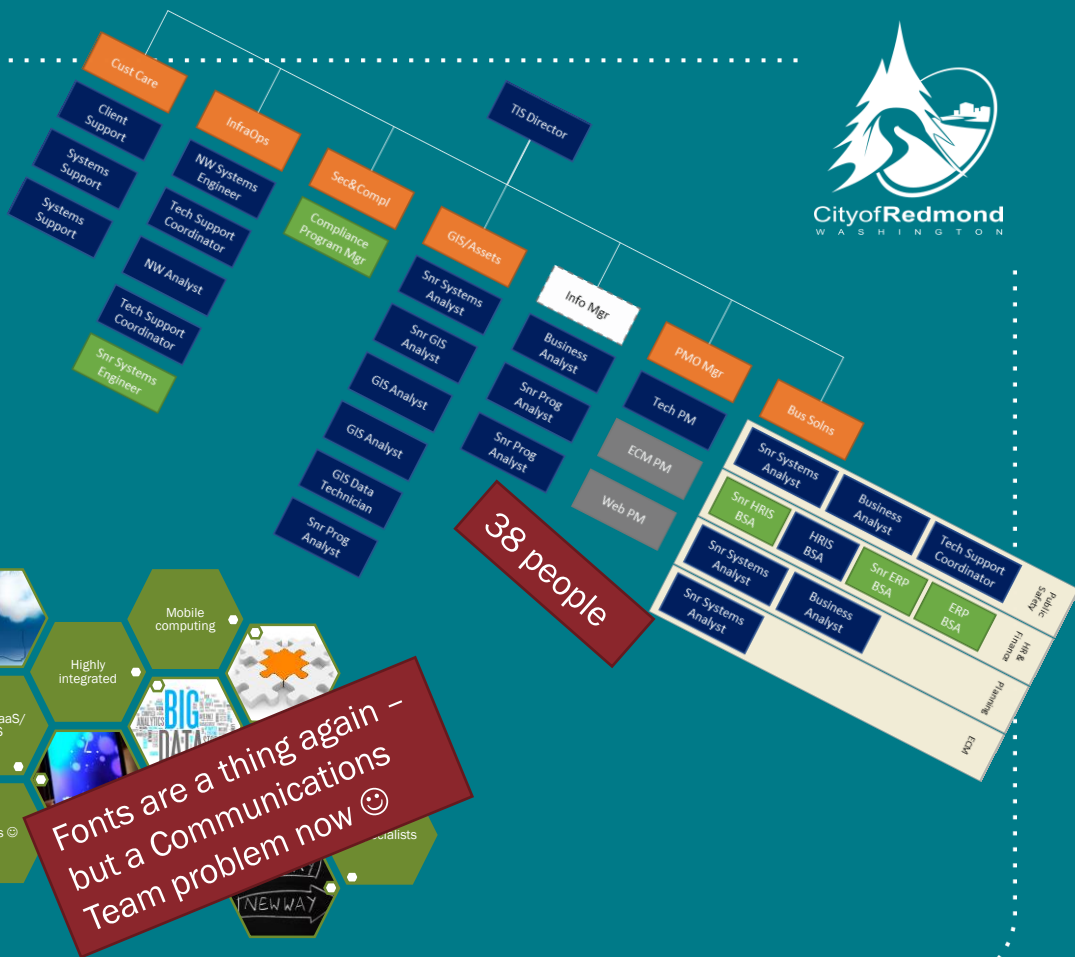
Cust Care
Client Support
Systems Support
Systems Support

InfraOps
NW Systems Engineer
Tech Support Coordinator
NW Analyst
Tech Support Coordinator
Snr Systems Engineer

Sec&Compl
Compliance Program Mgr

TIS Director

GIS/Assets
Snr Systems Analyst
Snr GIS Analyst
GIS Analyst
GIS Analyst
GIS Data Technician
Snr Prog Analyst

Info Mgr
Business Analyst
Snr Prog Analyst
Snr Prog Analyst

PMO Mgr
Tech PM
ECM PM
Web PM

Bus Solns
Snr Systems Analyst
Business Analyst
Tech Support Coordinator
Public Safety
Snr HRIS BSA
HRIS BSA
Snr ERP BSA
ERP BSA
HR & Finance
Snr Systems Analyst
Business Analyst
Planning
Snr Systems Analyst
ECM

38 people

CityofRedmond
WASHINGTON

Mobile computing
Highly integrated
aaS/ S
s ☺
BIG DATA
NEWWAY
ecialists

Fonts are a thing again – but a Communications Team problem now ☺